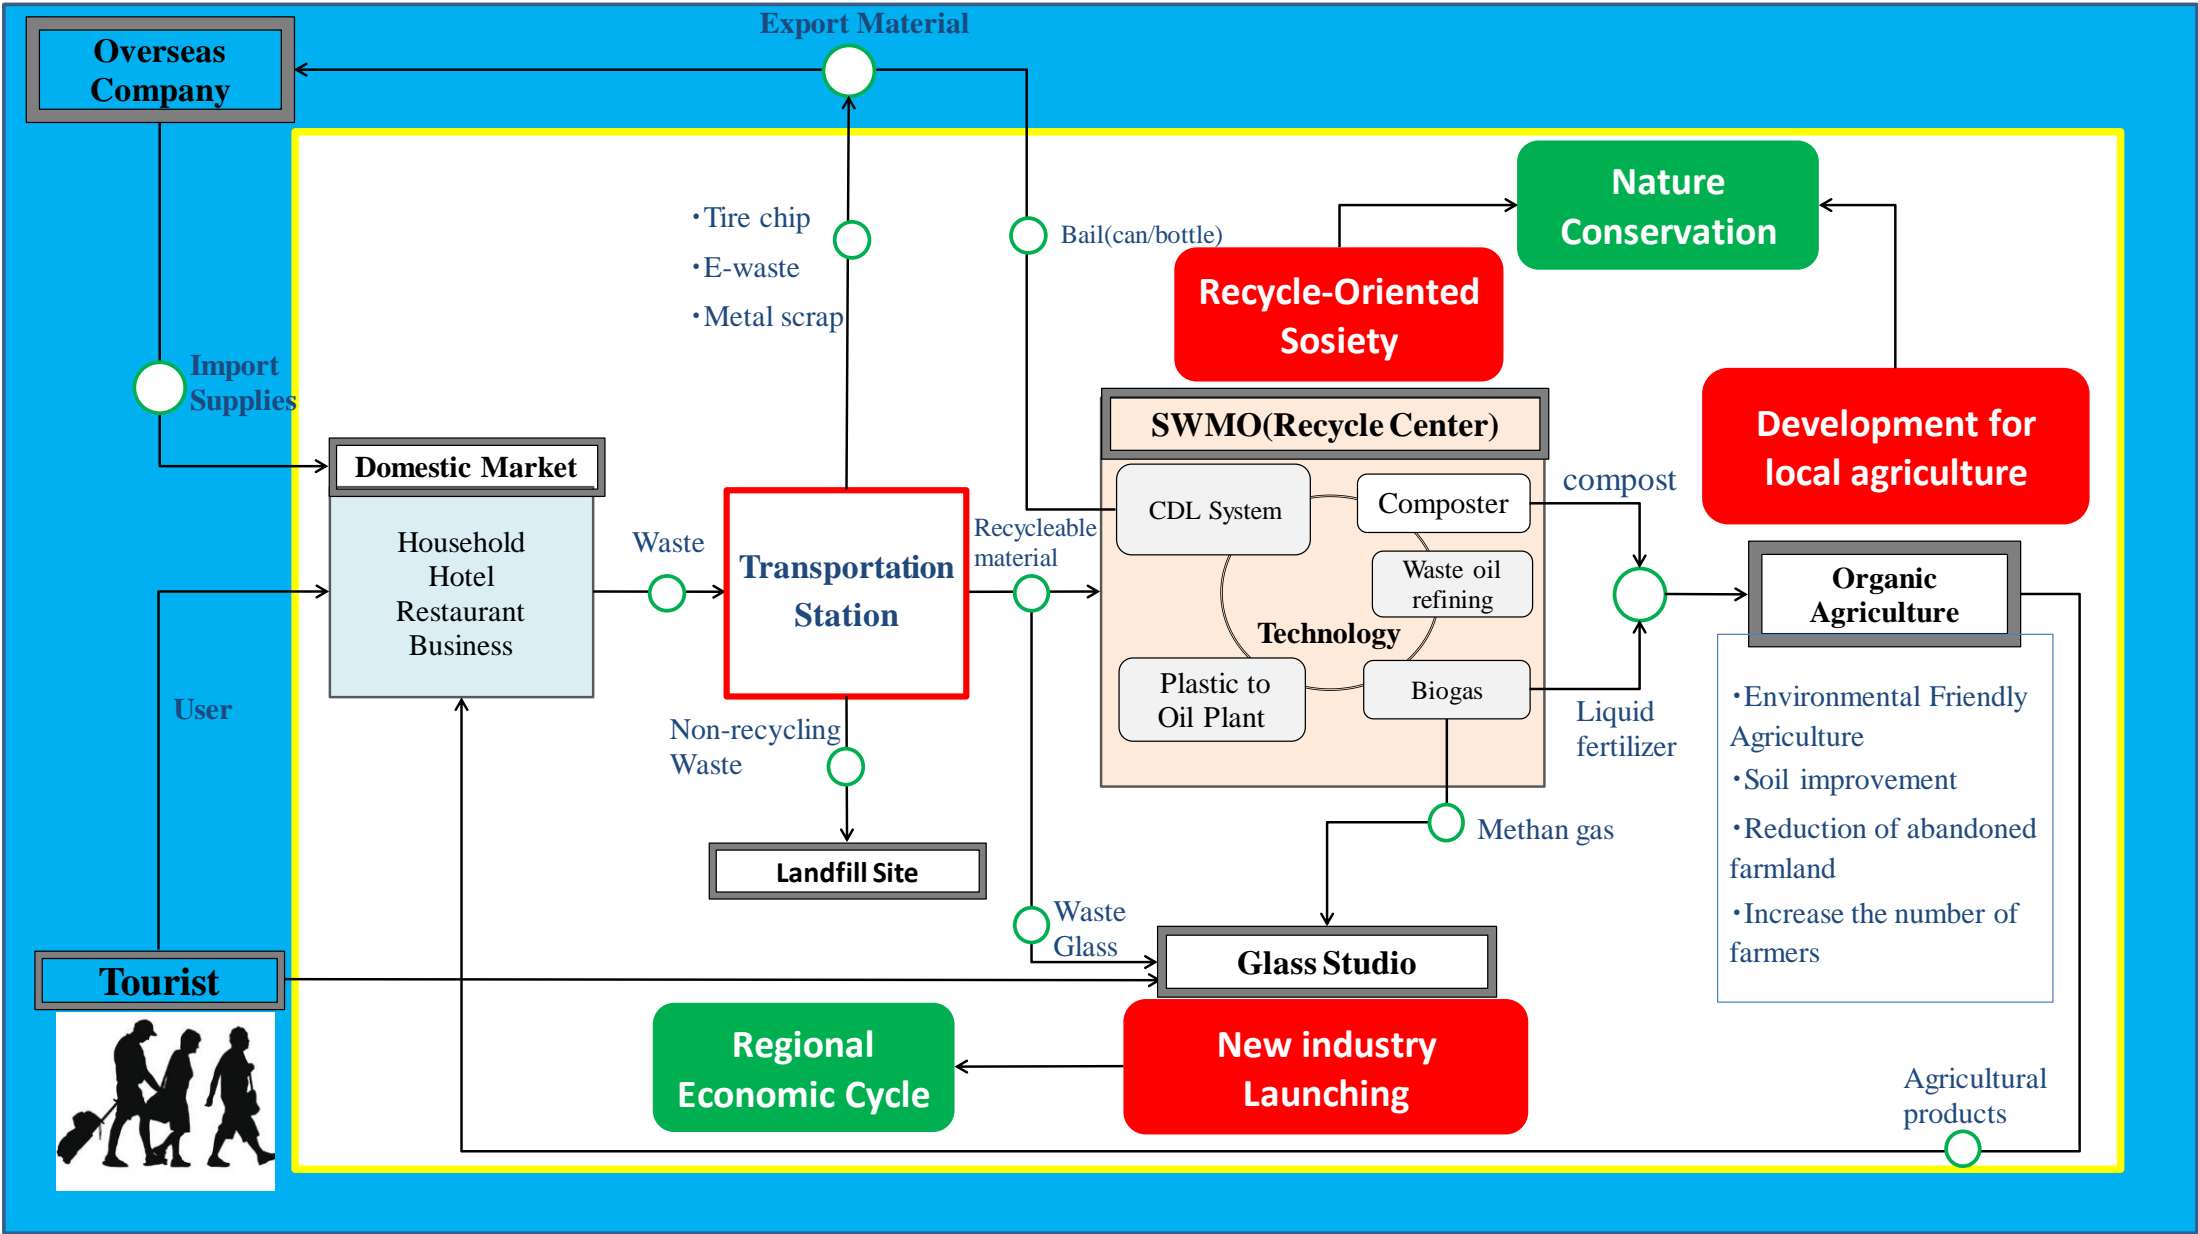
Export Material

Overseas Company

Import Supplies

Domestic Market

Household Hotel Restaurant Business

User

Tourist

・Tire chip
・E-waste
・Metal scrap

Bail(can/bottle)

Nature Conservation

Recycle-Oriented Sosiety

Development for local agriculture

Waste

Transportation Station

Recyclable material

SWMO(Recycle Center)

CDL System

Composter

Waste oil refining

Technology

Plastic to Oil Plant

Biogas

compost

Organic Agriculture

Liquid fertilizer

・Environmental Friendly Agriculture
・Soil improvement
・Reduction of abandoned farmland
・Increase the number of farmers

Non-recycling Waste

Landfill Site

Methan gas

Waste Glass

Glass Studio

Regional Economic Cycle

New industry Launching

Agricultural products